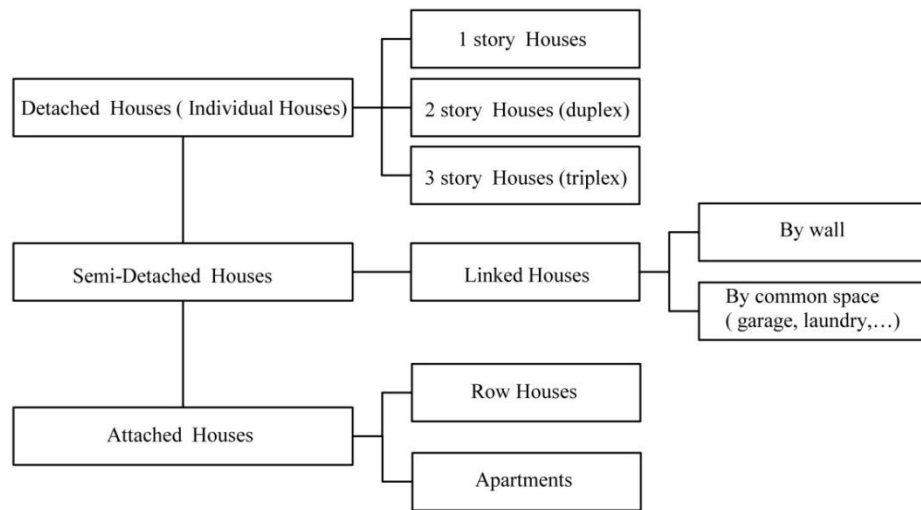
Detached Houses ( Individual Houses)

1 story Houses

2 story Houses (duplex)

3 story Houses (triplex)

Semi-Detached Houses

Linked Houses

By wall

By common space ( garage, laundry,…)

Attached Houses

Row Houses

Apartments